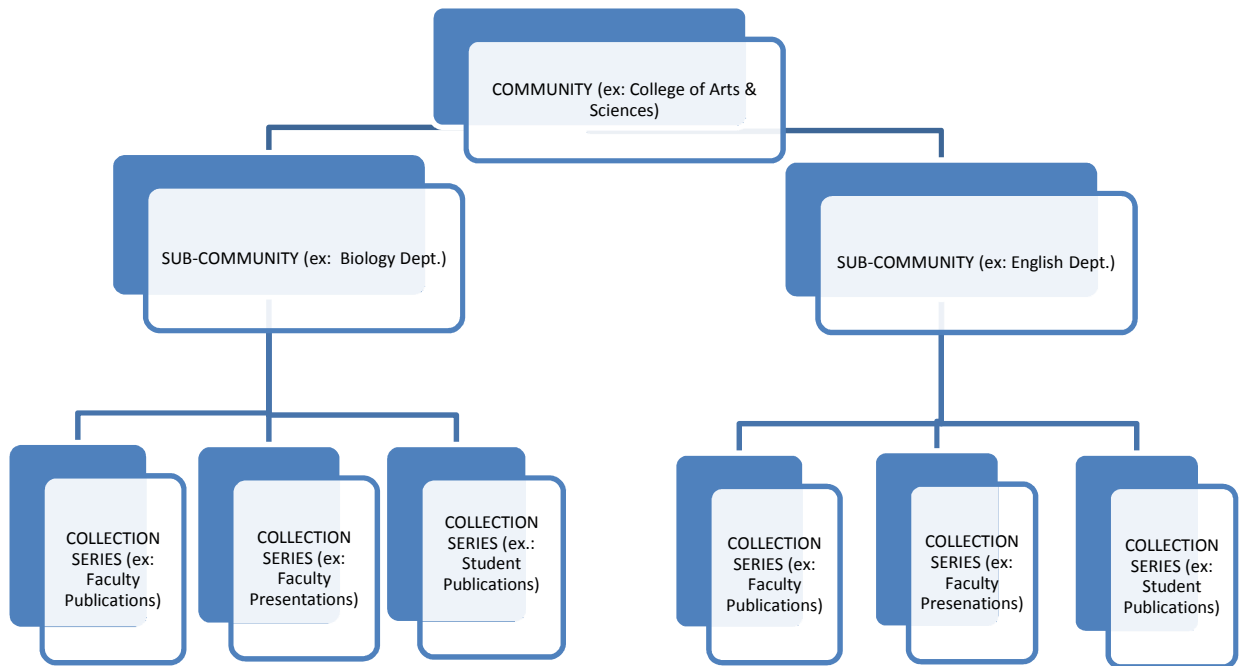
COMMUNITY (ex: College of Arts & Sciences)

SUB-COMMUNITY (ex: Biology Dept.)

SUB-COMMUNITY (ex: English Dept.)

COLLECTION SERIES (ex: Faculty Publications)

COLLECTION SERIES (ex: Faculty Presentations)

COLLECTION SERIES (ex.: Student Publications)

COLLECTION SERIES (ex: Faculty Publications)

COLLECTION SERIES (ex: Faculty Presenations)

COLLECTION SERIES (ex: Student Publications)